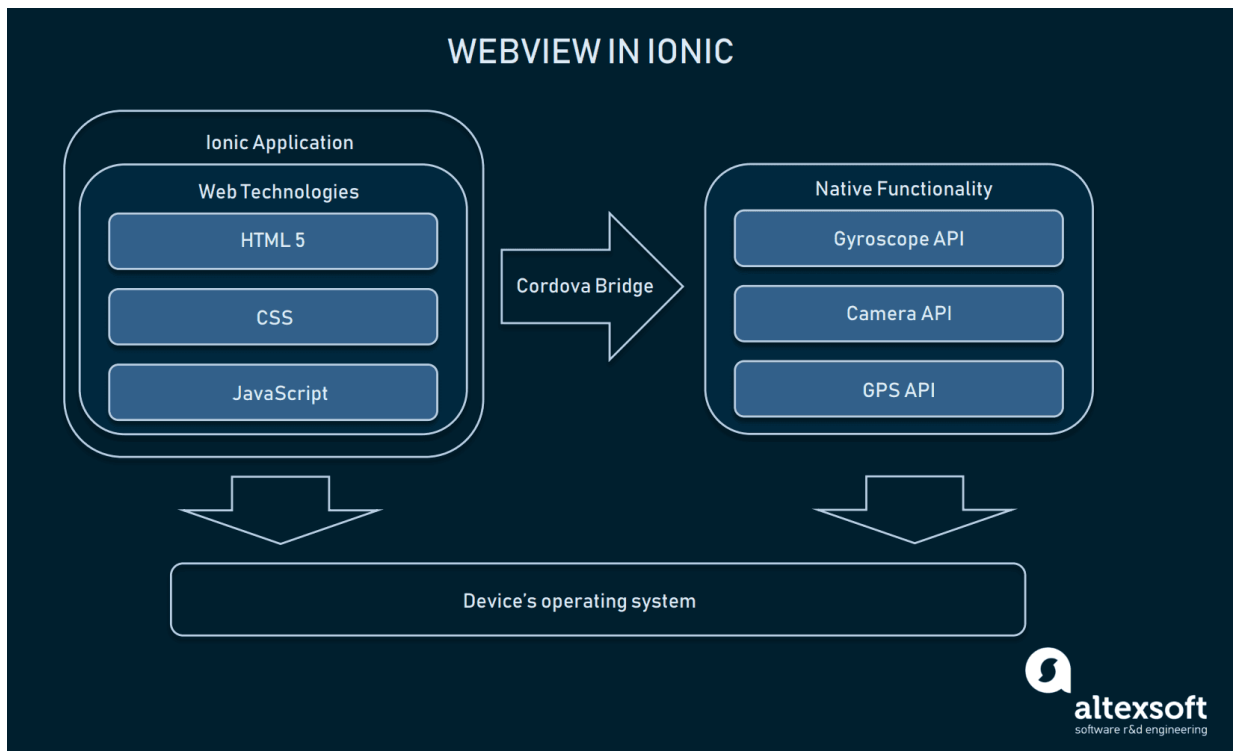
WEBVIEW IN IONIC

Ionic Application

Web Technologies

HTML 5

CSS

JavaScript

Cordova Bridge

Native Functionality

Gyroscope API

Camera API

GPS API

Device's operating system

altexsoft
software r&d engineering